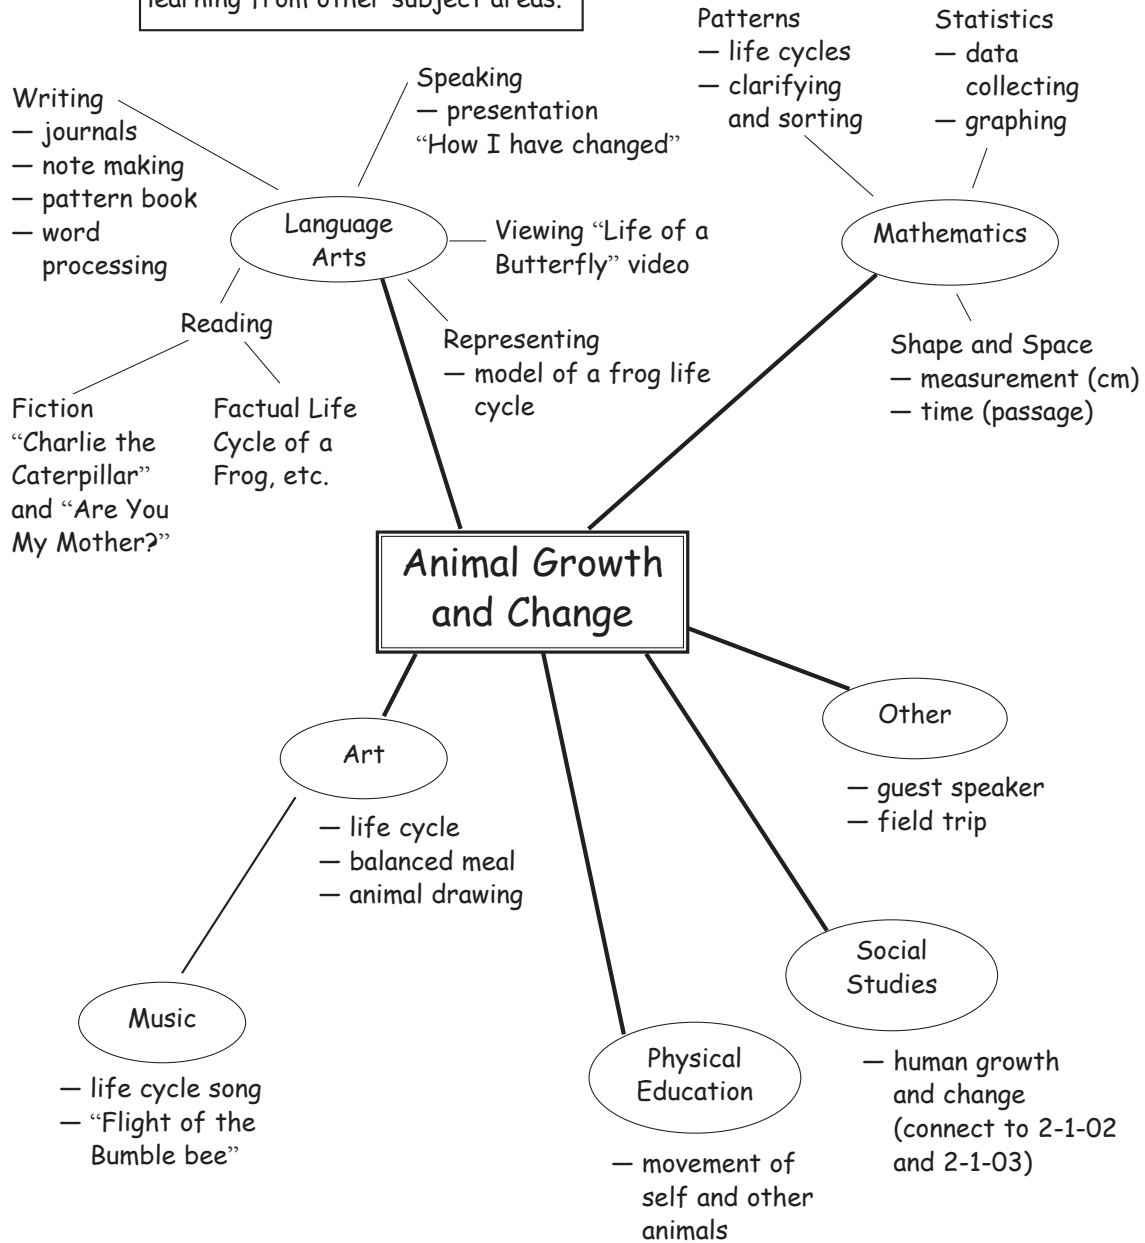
learning from other subject areas.

Patterns
— life cycles
— clarifying and sorting

Statistics
— data collecting
— graphing

Writing
— journals
— note making
— pattern book
— word processing

Speaking
— presentation
"How I have changed"

Language Arts

Viewing "Life of a Butterfly" video

Mathematics

Reading

Representing
— model of a frog life cycle

Shape and Space
— measurement (cm)
— time (passage)

Fiction
"Charlie the Caterpillar" and "Are You My Mother?"

Factual Life Cycle of a Frog, etc.

Animal Growth and Change

Other

— guest speaker
— field trip

Art

— life cycle
— balanced meal
— animal drawing

Social Studies

Music

— life cycle song
— "Flight of the Bumble bee"

Physical Education

— human growth and change (connect to 2-1-02 and 2-1-03)

— movement of self and other animals